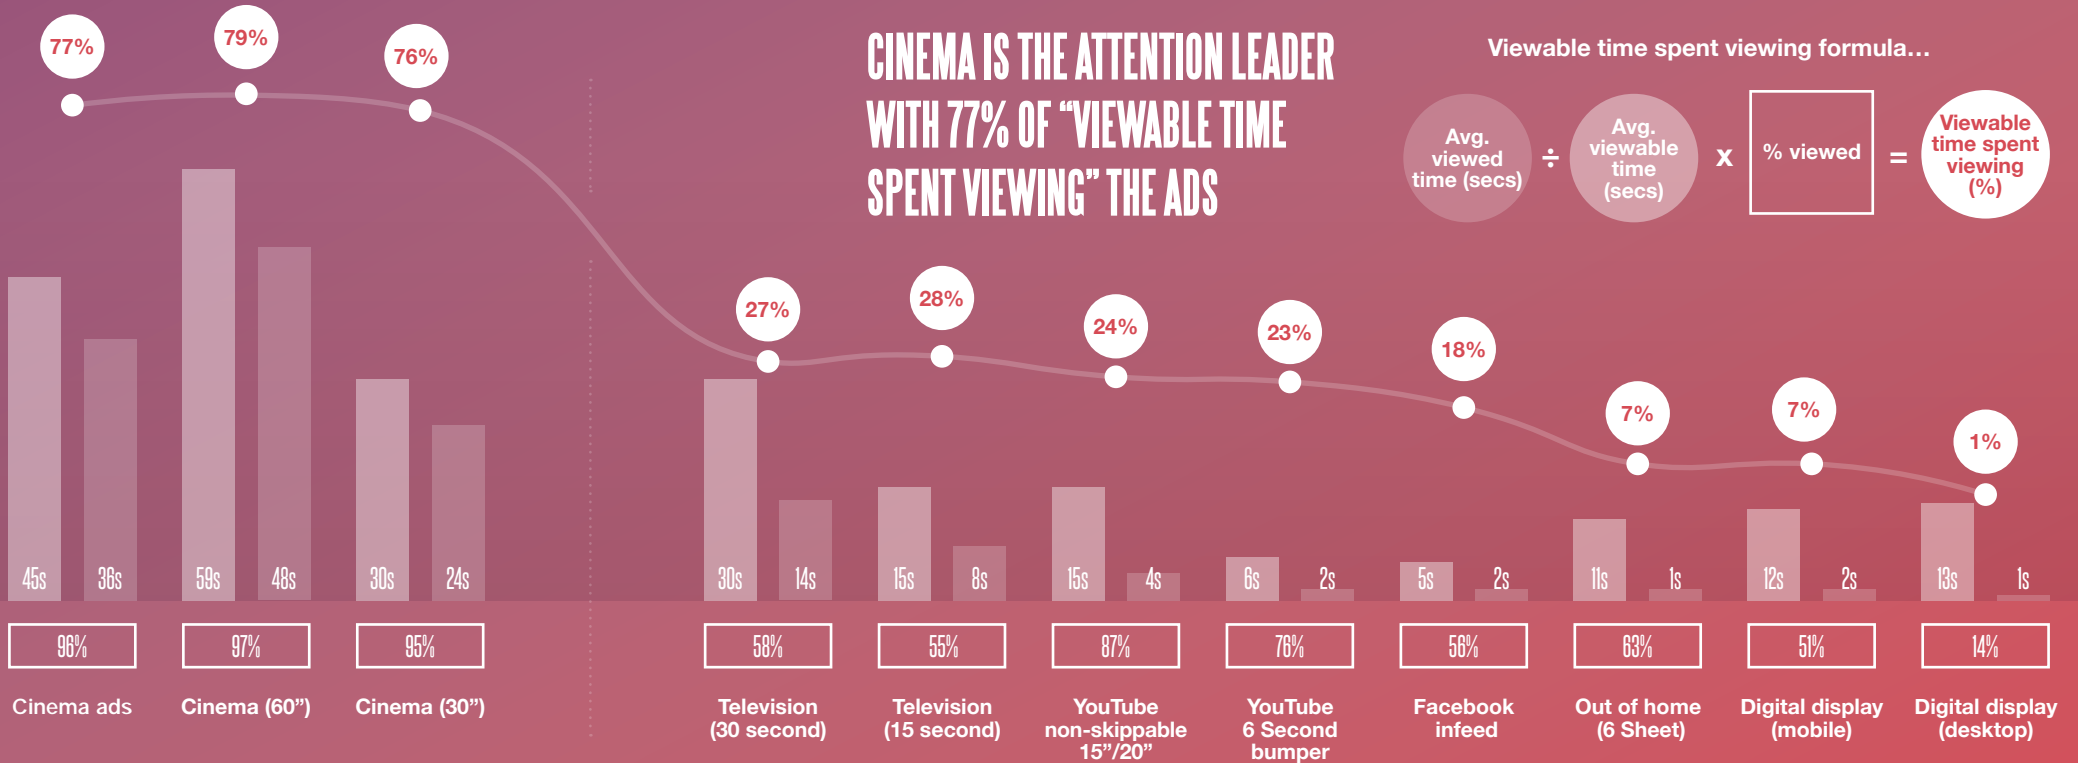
77%
79%
76%

CINEMA IS THE ATTENTION LEADER WITH 77% OF "VIEWABLE TIME SPENT VIEWING" THE ADS

Viewable time spent viewing formula...

Avg. viewed time (secs) ÷ Avg. viewable time (secs) x % viewed = Viewable time spent viewing (%)

27%
28%
24%
23%
18%
7%
7%
1%

45s 36s 59s 48s 30s 24s 30s 14s 15s 8s 15s 4s 6s 2s 5s 2s 11s 1s 12s 2s 13s 1s

96%
97%
95%
58%
55%
87%
76%
56%
63%
51%
14%

Cinema ads
Cinema (60")
Cinema (30")
Television (30 second)
Television (15 second)
YouTube non-skippable 15"/20"
YouTube 6 Second bumper
Facebook infeed
Out of home (6 Sheet)
Digital display (mobile)
Digital display (desktop)